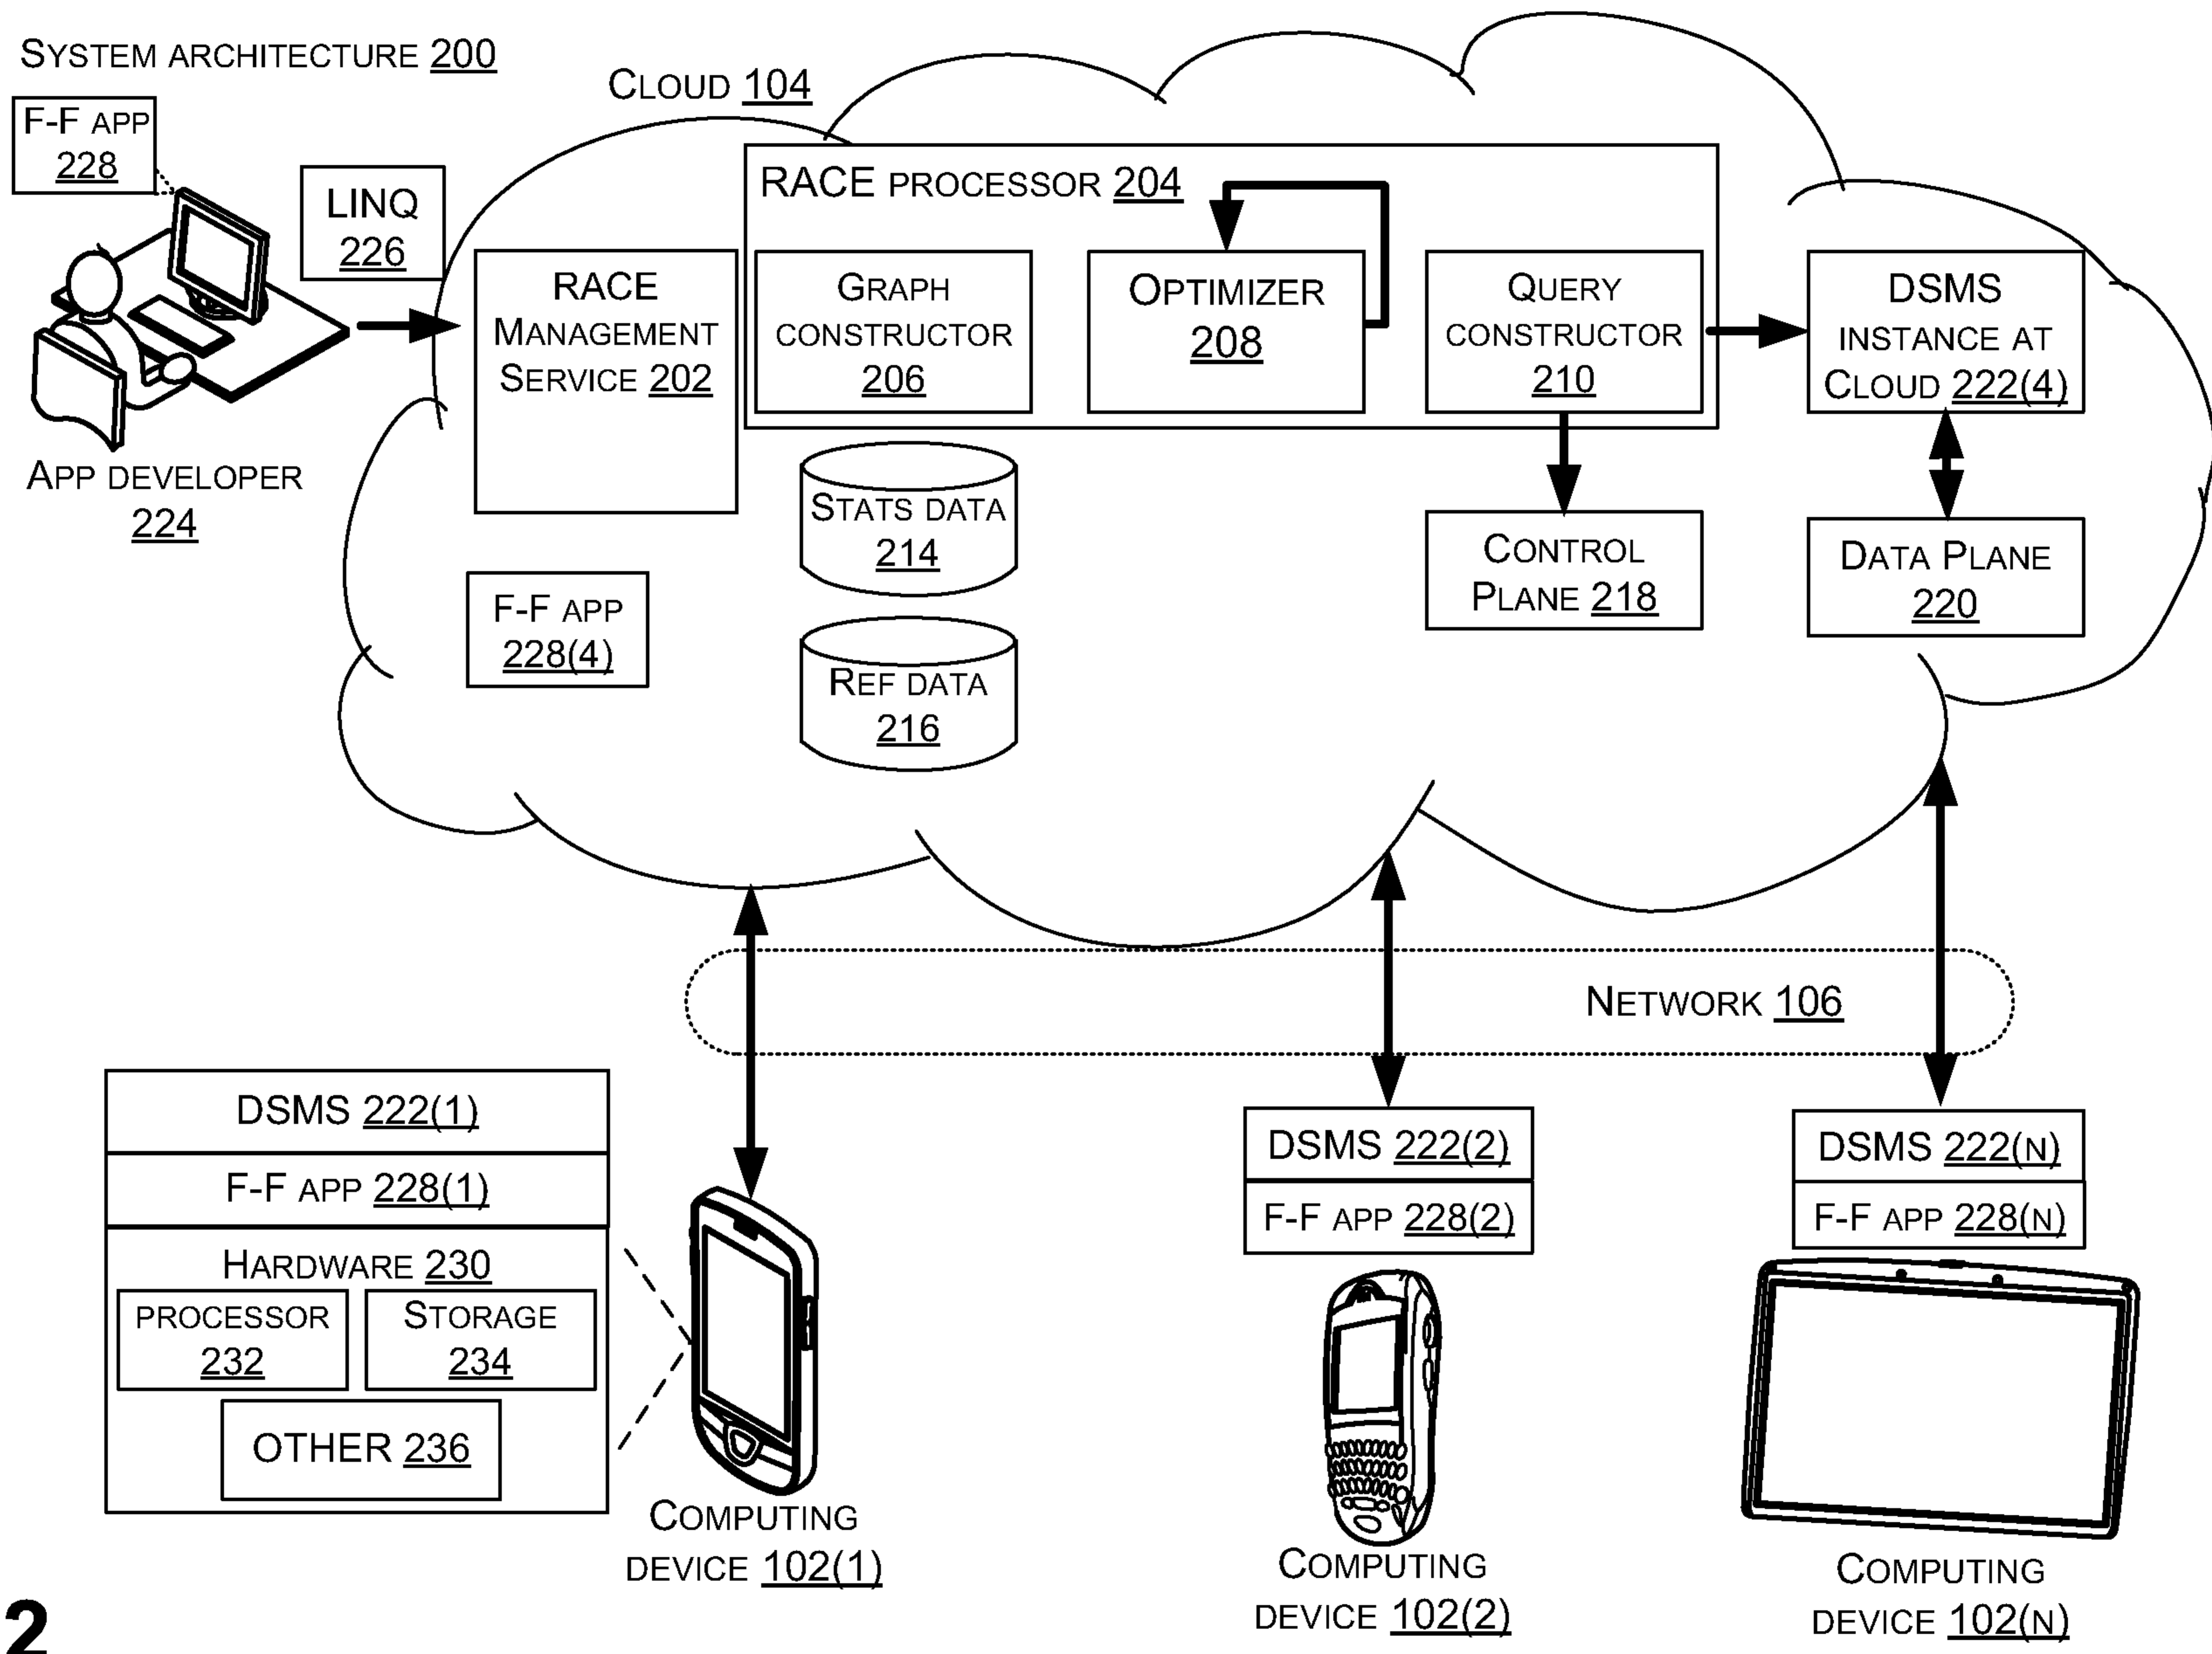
System architecture 200

F-F app 228

LINQ 226

App developer 224

Cloud 104

RACE Management Service 202

RACE processor 204

Graph constructor 206

Optimizer 208

Query constructor 210

DSMS instance at Cloud 222(4)

Stats data 214

Ref data 216

F-F app 228(4)

Control Plane 218

Data Plane 220

Network 106

DSMS 222(1)

F-F app 228(1)

Hardware 230

processor 232

Storage 234

OTHER 236

Computing device 102(1)

DSMS 222(2)

F-F app 228(2)

Computing device 102(2)

DSMS 222(N)

F-F app 228(N)

Computing device 102(N)

2